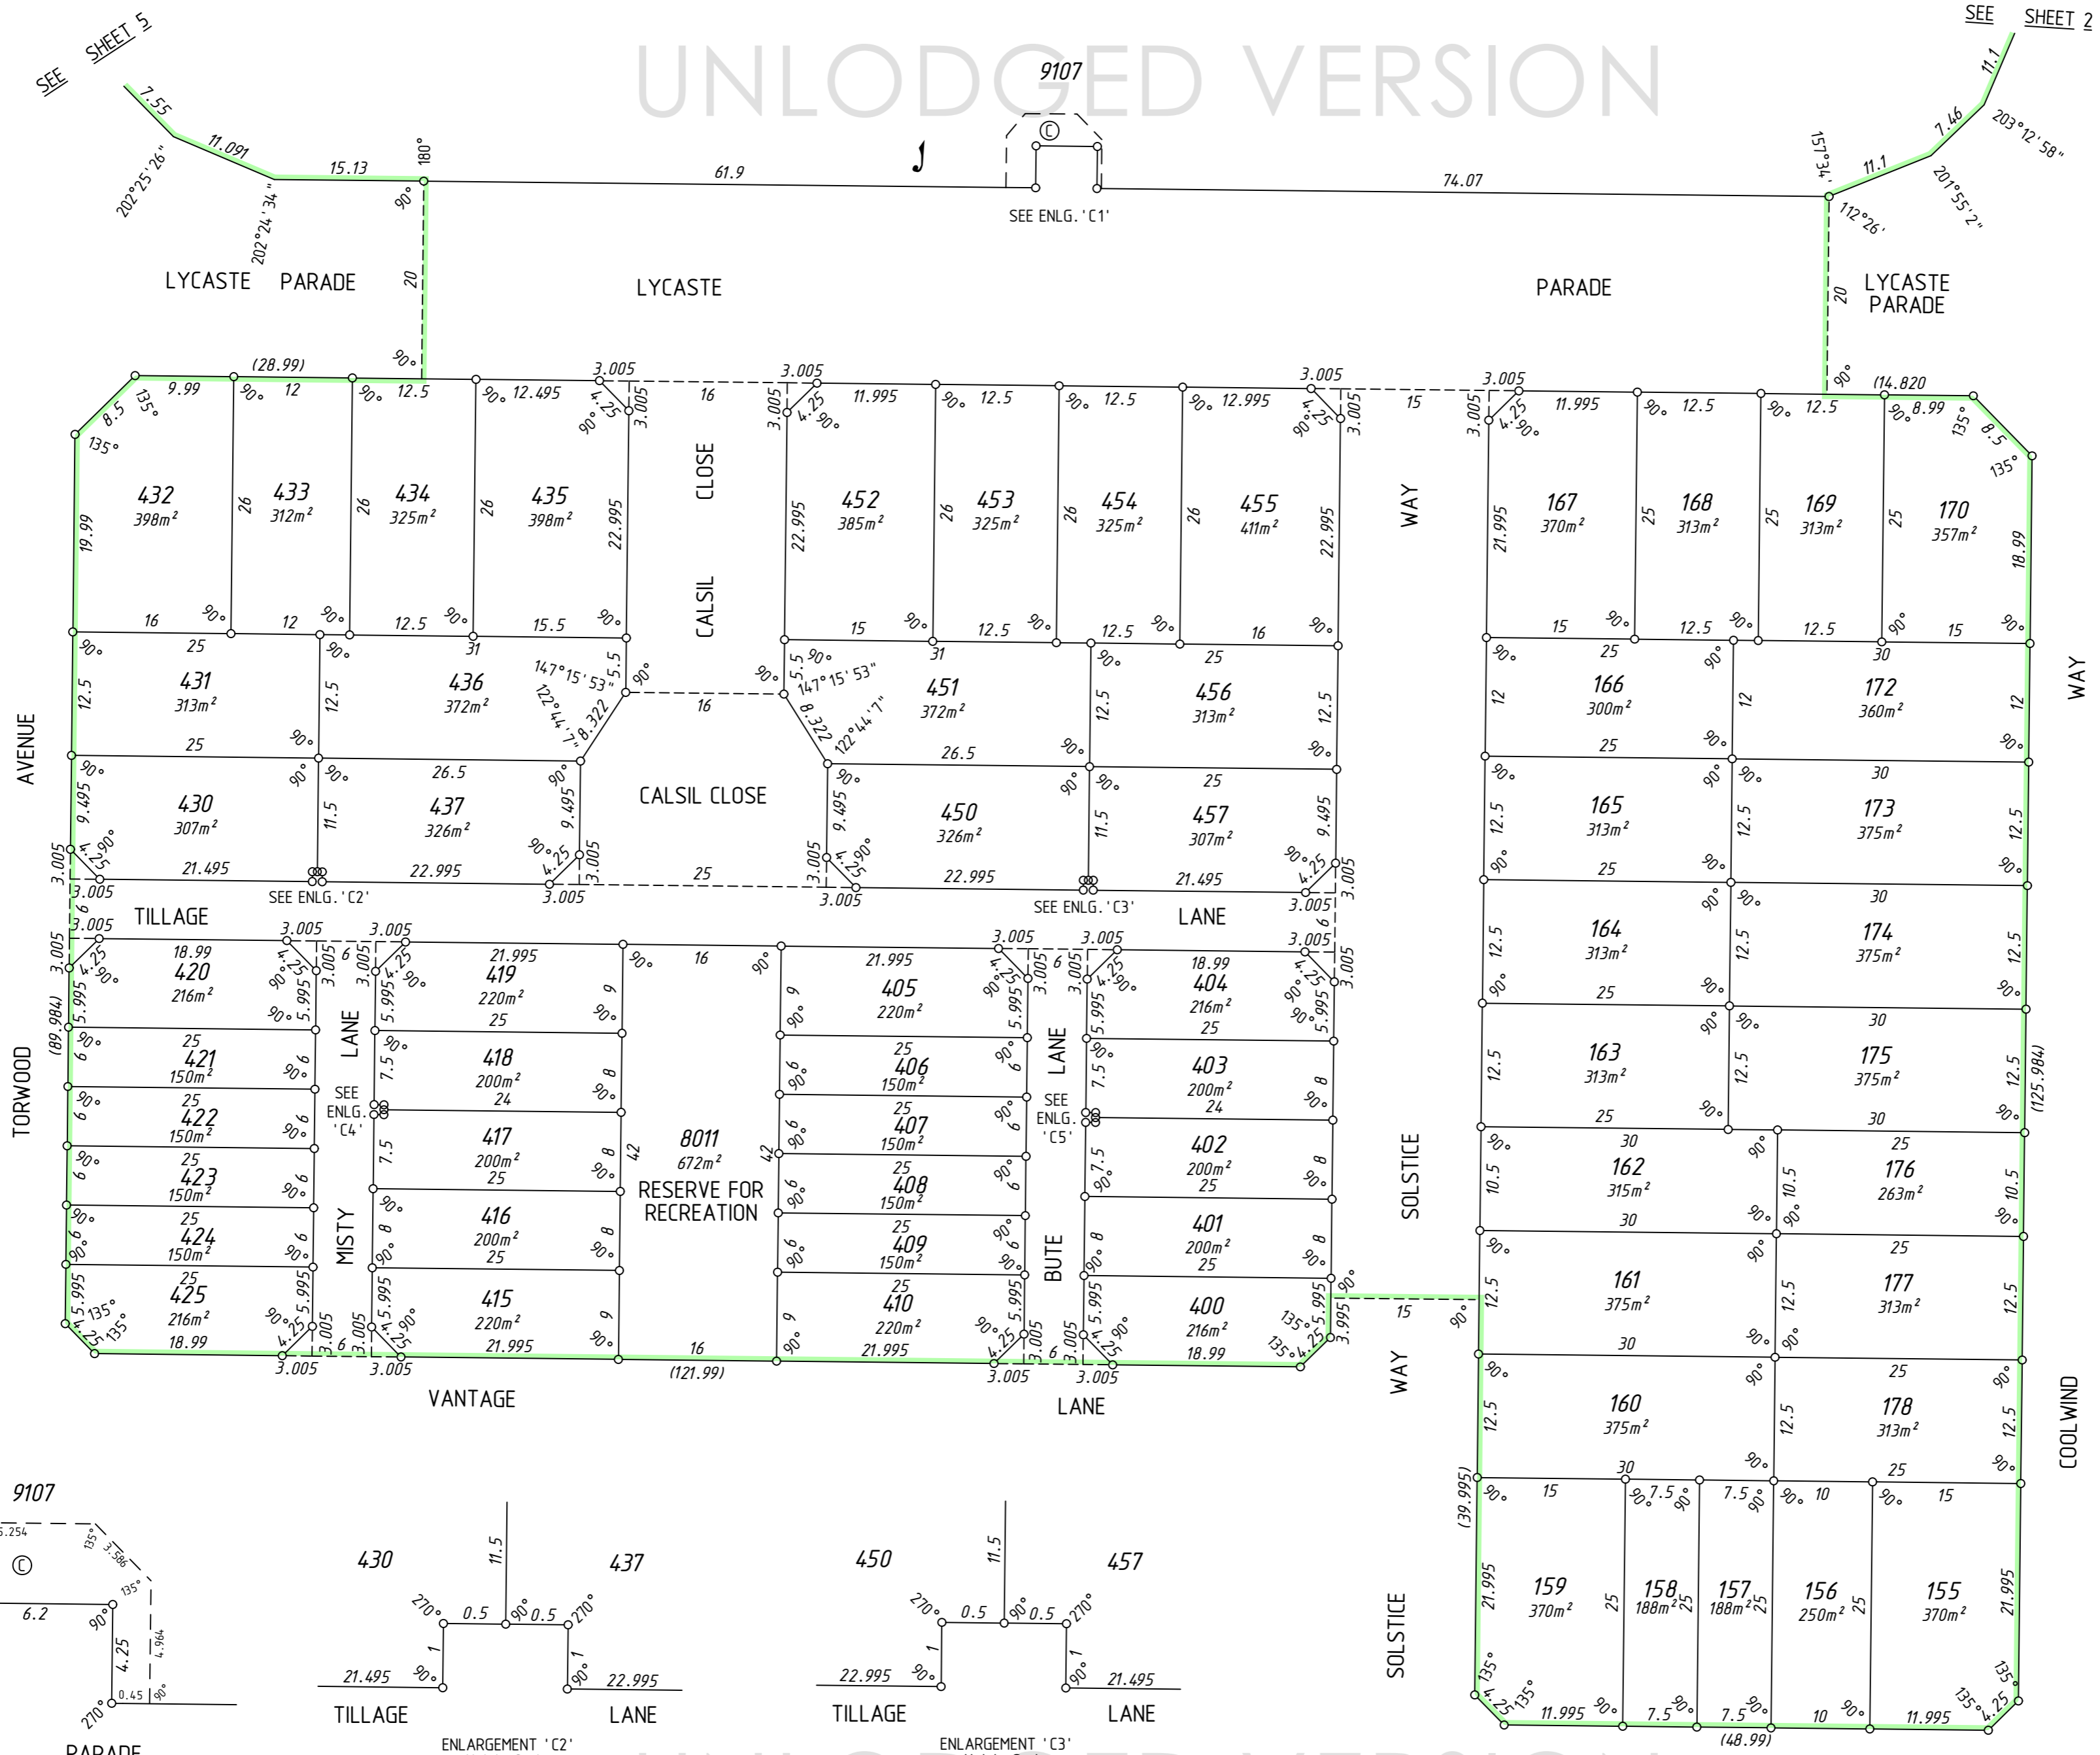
UNLODGED VERSION

SEE SHEET 5

SEE SHEET 2

9107

LYCASTE PARADE

LYCASTE

PARADE

LYCASTE PARADE

SEE ENLG. 'C1'

CALSIL CLOSE

CALSIL CLOSE

WAY

WAY

AVENUE

TORWOOD

TILLAGE

LANE

SEE ENLG. 'C2'

SEE ENLG. 'C3'

LANE

MISTY LANE

SEE ENLG. 'C4'

SEE ENLG. 'C5'

BUTE LANE

8011
$672m^2$
RESERVE FOR RECREATION

SOLSTICE WAY

VANTAGE

LANE

COOLWIND

SOLSTICE

432 $398m^2$
433 $312m^2$
434 $325m^2$
435 $398m^2$
452 $385m^2$
453 $325m^2$
454 $325m^2$
455 $411m^2$
167 $370m^2$
168 $313m^2$
169 $313m^2$
170 $357m^2$
431 $313m^2$
436 $372m^2$
451 $372m^2$
456 $313m^2$
166 $300m^2$
172 $360m^2$
430 $307m^2$
437 $326m^2$
450 $326m^2$
457 $307m^2$
165 $313m^2$
173 $375m^2$
164 $313m^2$
174 $375m^2$
420 $216m^2$
419 $220m^2$
405 $220m^2$
404 $216m^2$
421 $150m^2$
418 $200m^2$
406 $150m^2$
403 $200m^2$
163 $313m^2$
175 $375m^2$
422 $150m^2$
417 $200m^2$
407 $150m^2$
402 $200m^2$
162 $315m^2$
176 $263m^2$
423 $150m^2$
408 $150m^2$
424 $150m^2$
416 $200m^2$
409 $150m^2$
401 $200m^2$
161 $375m^2$
177 $313m^2$
425 $216m^2$
415 $220m^2$
410 $220m^2$
400 $216m^2$
160 $375m^2$
178 $313m^2$
159 $370m^2$
158 $188m^2$
157 $188m^2$
156 $250m^2$
155 $370m^2$

(28.99) (14.820) (89.984) (121.99) (125.984) (39.995) (48.99)

9107

430 437 450 457

TILLAGE LANE
ENLARGEMENT 'C2'

TILLAGE LANE
ENLARGEMENT 'C3'

PARADE